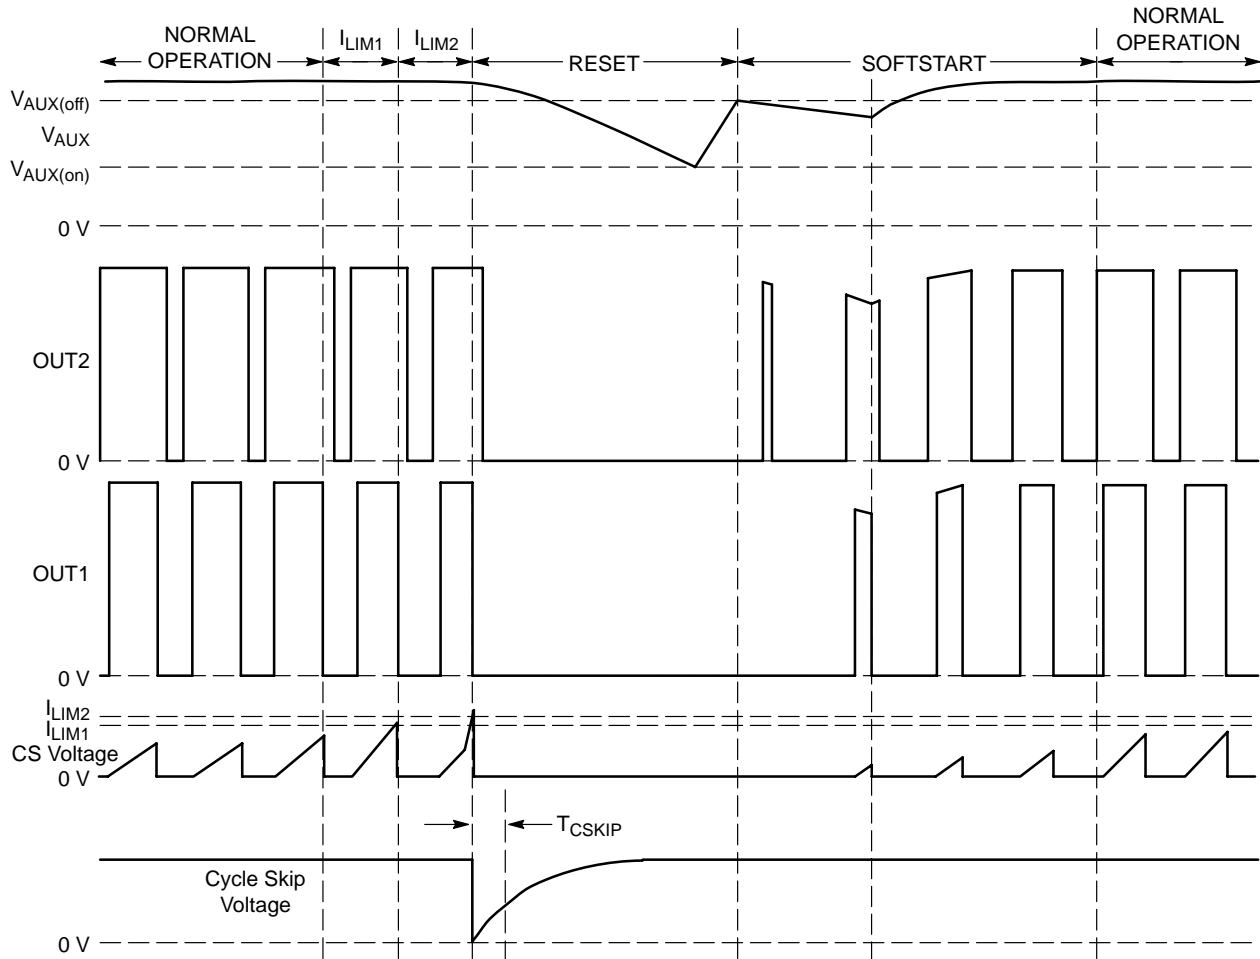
NORMAL OPERATION
$I_{LIM1}$
$I_{LIM2}$
RESET
SOFTSTART
NORMAL OPERATION
$V_{AUX(off)}$
$V_{AUX}$
$V_{AUX(on)}$
0 V
OUT2
0 V
OUT1
0 V
$I_{LIM2}$
$I_{LIM1}$
CS Voltage
0 V
$T_{CSKIP}$
Cycle Skip Voltage
0 V